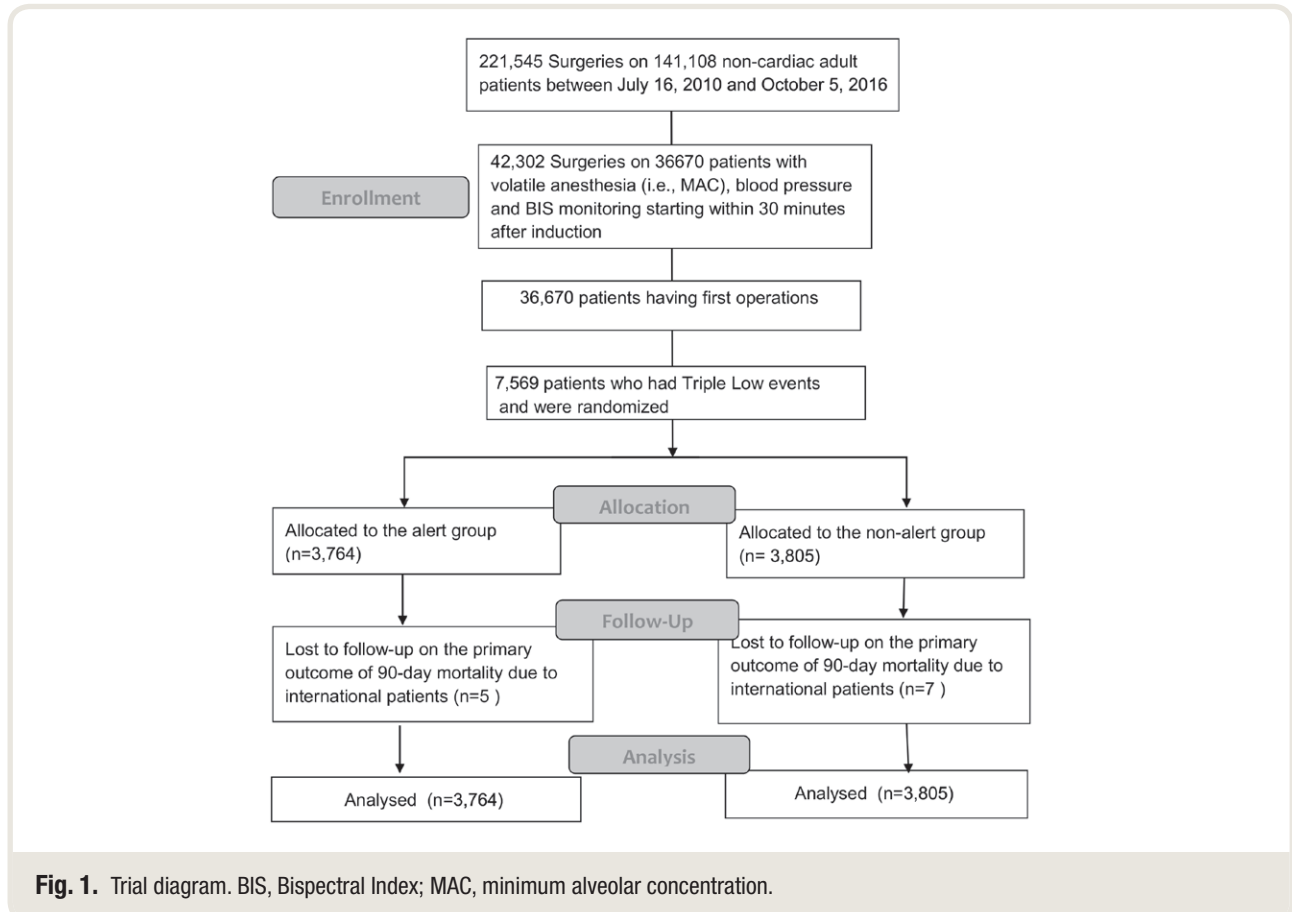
221,545 Surgeries on 141,108 non-cardiac adult patients between July 16, 2010 and October 5, 2016

Enrollment

42,302 Surgeries on 36670 patients with volatile anesthesia (i.e., MAC), blood pressure and BIS monitoring starting within 30 minutes after induction

36,670 patients having first operations

7,569 patients who had Triple Low events and were randomized

Allocation

Allocated to the alert group (n=3,764)

Allocated to the non-alert group (n= 3,805)

Follow-Up

Lost to follow-up on the primary outcome of 90-day mortality due to international patients (n=5 )

Lost to follow-up on the primary outcome of 90-day mortality due to international patients (n=7 )

Analysis

Analysed (n=3,764)

Analysed (n=3,805)

**Fig. 1.** Trial diagram. BIS, Bispectral Index; MAC, minimum alveolar concentration.